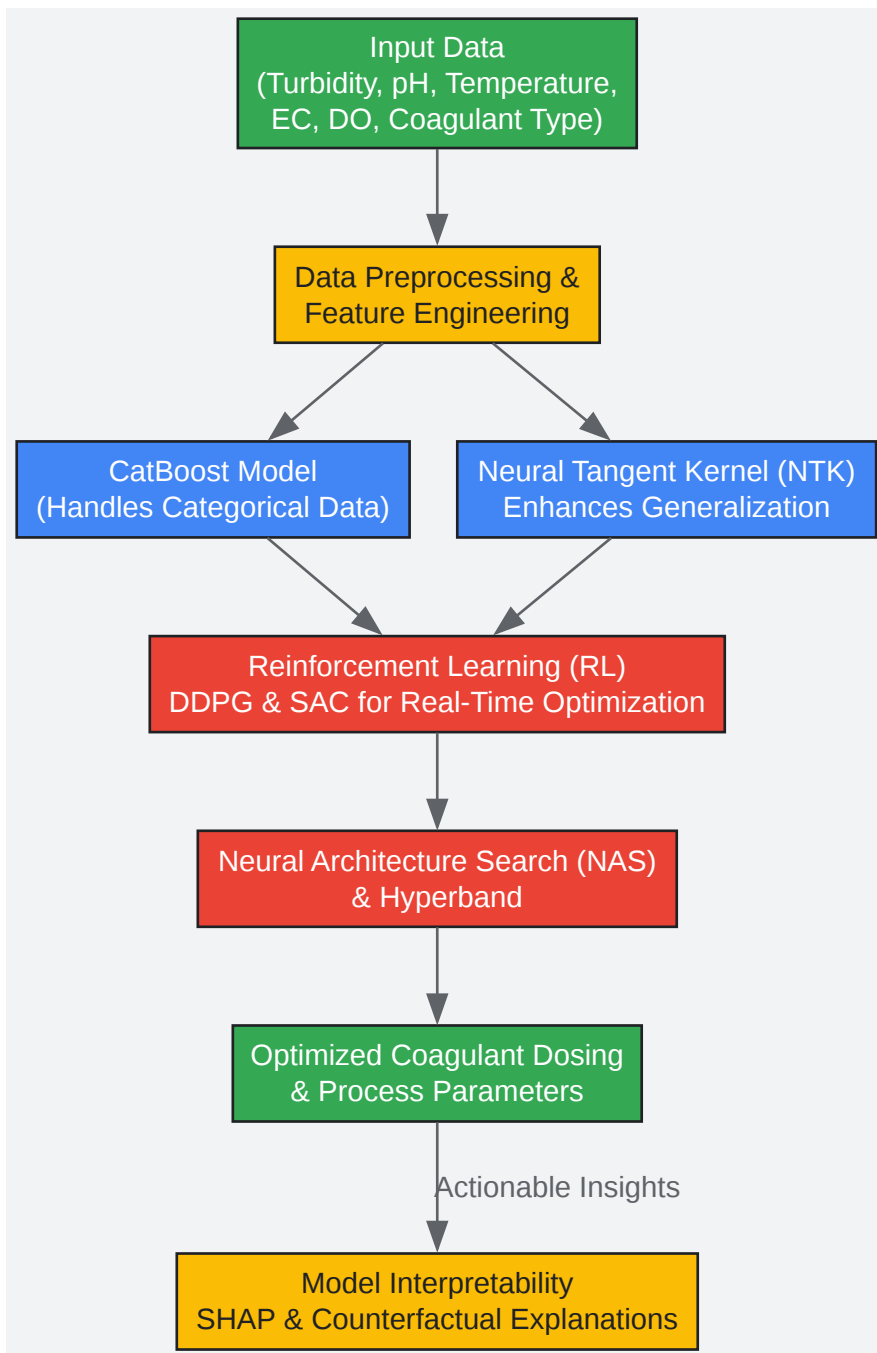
Input Data
(Turbidity, pH, Temperature, EC, DO, Coagulant Type)

Data Preprocessing & Feature Engineering

CatBoost Model
(Handles Categorical Data)

Neural Tangent Kernel (NTK)
Enhances Generalization

Reinforcement Learning (RL)
DDPG & SAC for Real-Time Optimization

Neural Architecture Search (NAS)
& Hyperband

Optimized Coagulant Dosing
& Process Parameters

Actionable Insights

Model Interpretability
SHAP & Counterfactual Explanations